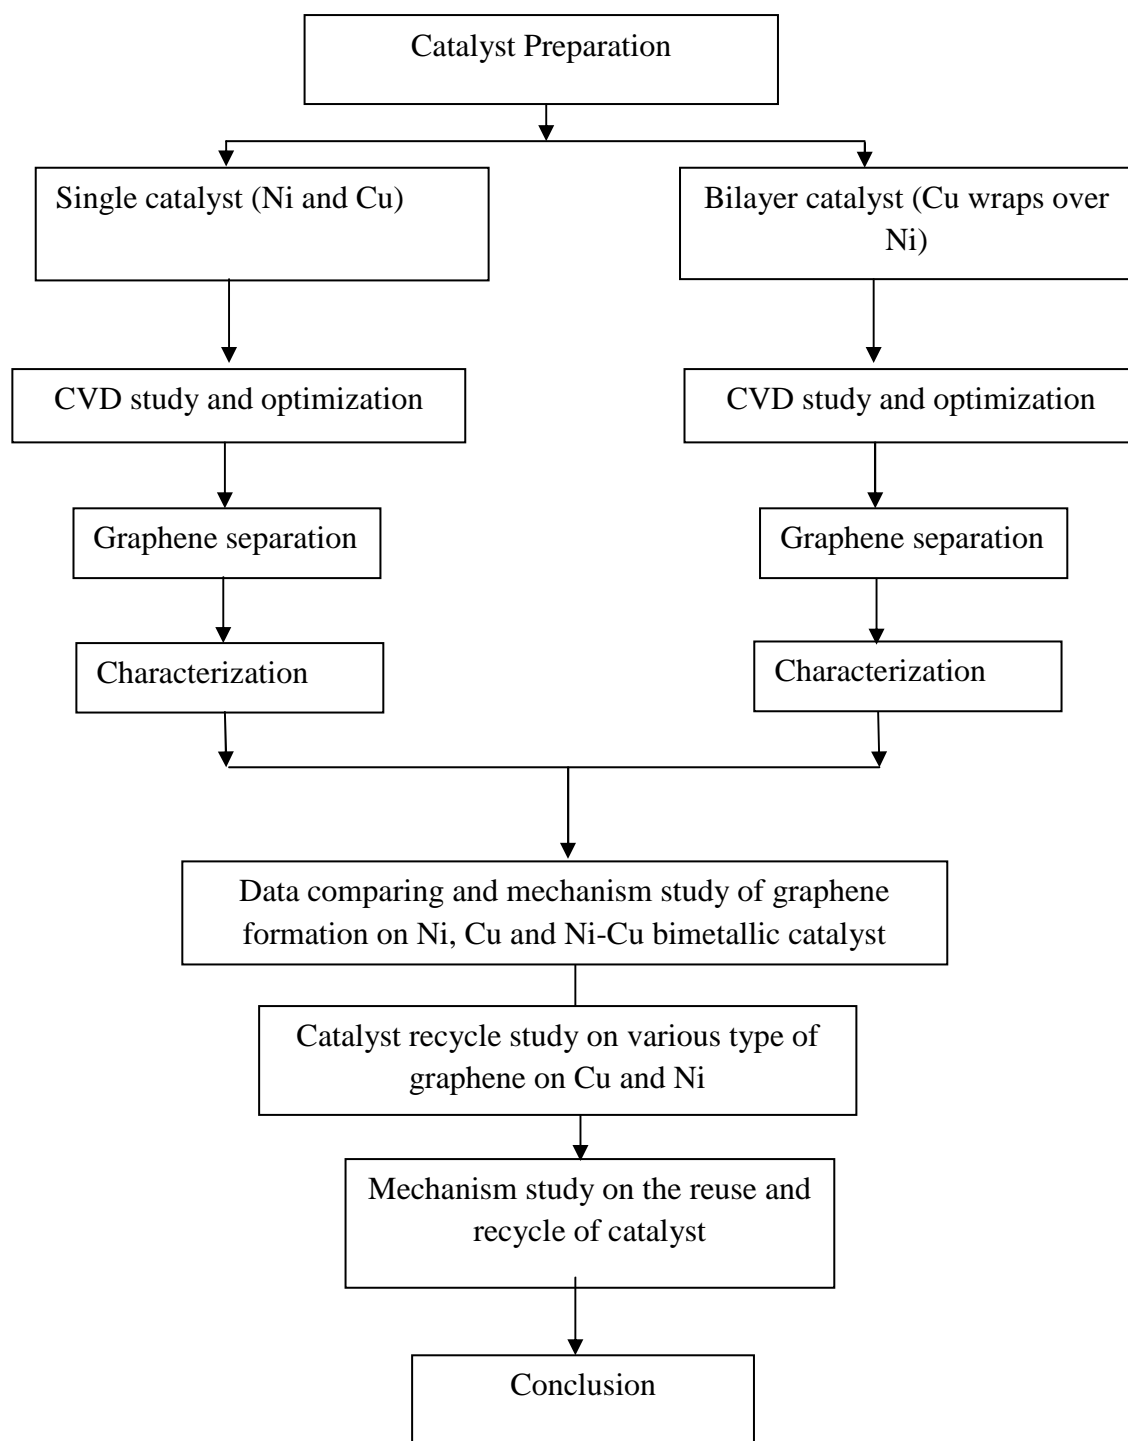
Catalyst Preparation

Single catalyst (Ni and Cu)

Bilayer catalyst (Cu wraps over Ni)

CVD study and optimization

CVD study and optimization

Graphene separation

Graphene separation

Characterization

Characterization

Data comparing and mechanism study of graphene formation on Ni, Cu and Ni-Cu bimetallic catalyst

Catalyst recycle study on various type of graphene on Cu and Ni

Mechanism study on the reuse and recycle of catalyst

Conclusion